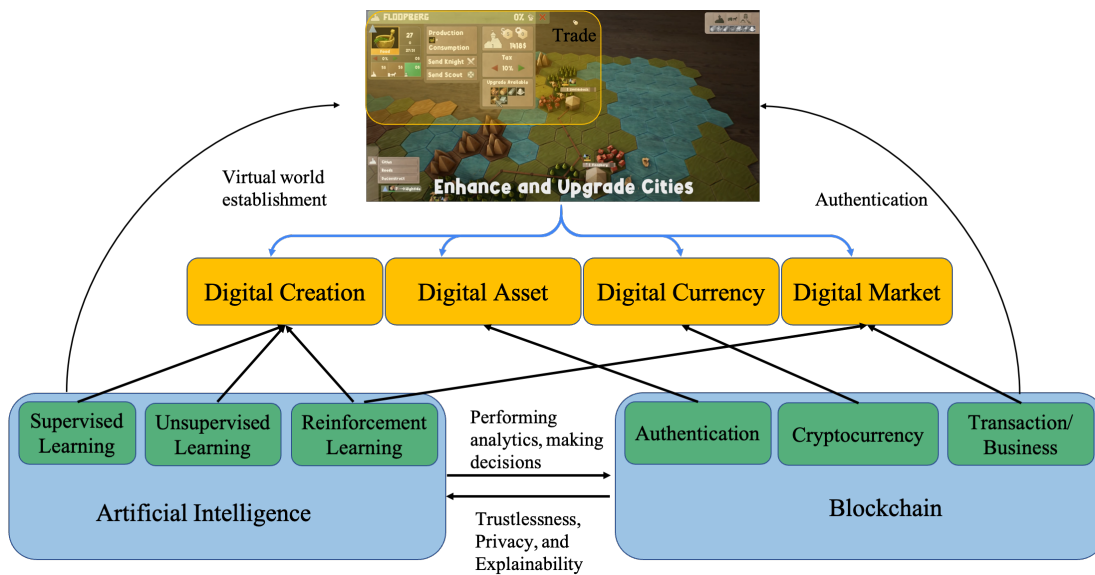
FLOOPBERG 0%

27

Production

Consumption

Send Knight

Send Scout

Tax

10%

Upgrade Available

Trade

Enhance and Upgrade Cities

Virtual world establishment

Authentication

Digital Creation

Digital Asset

Digital Currency

Digital Market

Supervised Learning

Unsupervised Learning

Reinforcement Learning

Artificial Intelligence

Performing analytics, making decisions

Trustlessness, Privacy, and Explainability

Authentication

Cryptocurrency

Transaction/ Business

Blockchain